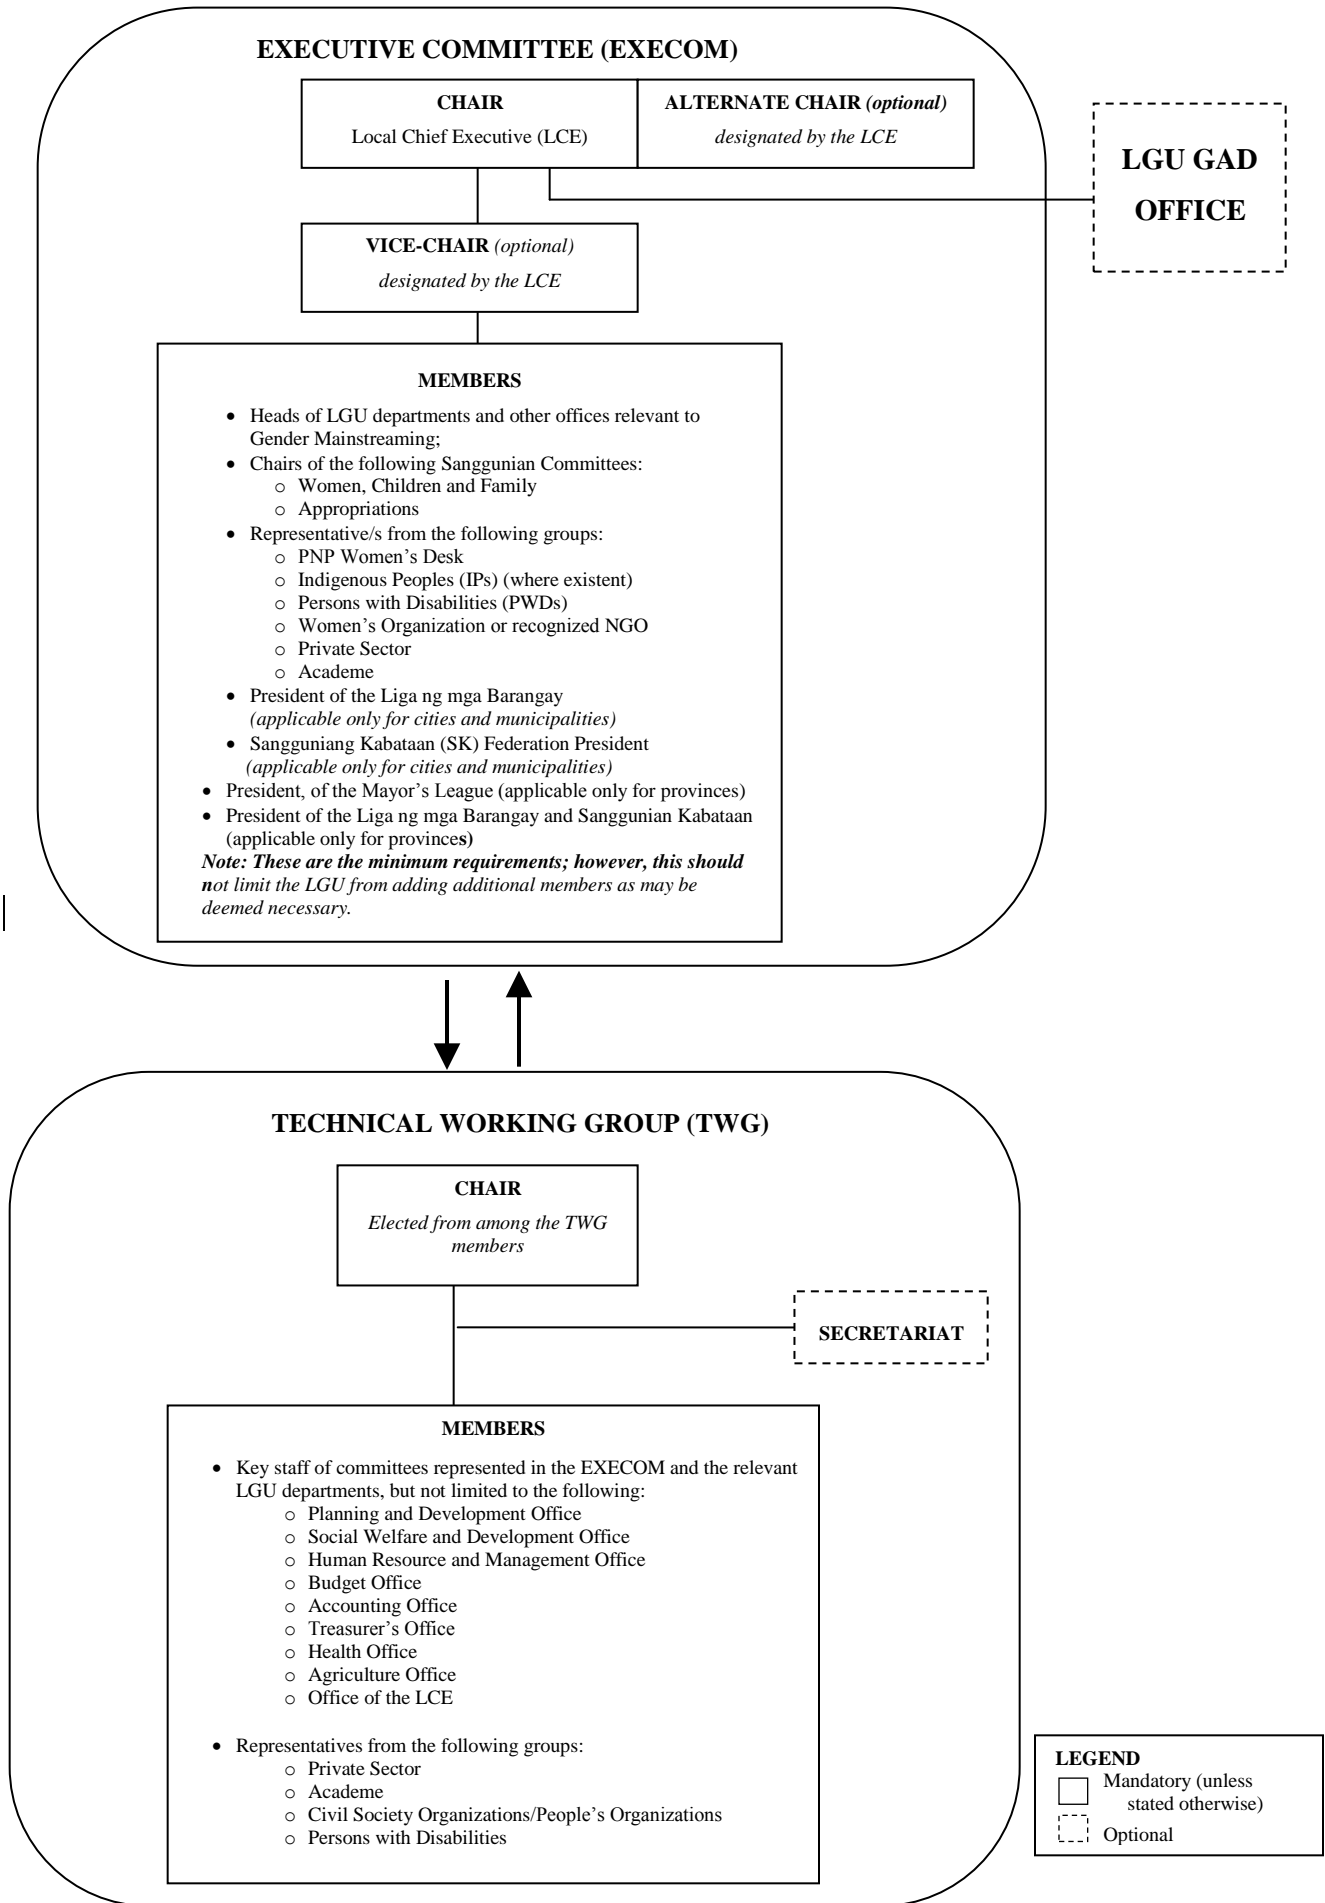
EXECUTIVE COMMITTEE (EXECOM)

CHAIR
Local Chief Executive (LCE)

ALTERNATE CHAIR (optional)
designated by the LCE

LGU GAD OFFICE

VICE-CHAIR (optional)
designated by the LCE

MEMBERS

- Heads of LGU departments and other offices relevant to Gender Mainstreaming;
- Chairs of the following Sanggunian Committees:
  - Women, Children and Family
  - Appropriations
- Representative/s from the following groups:
  - PNP Women's Desk
  - Indigenous Peoples (IPs) (where existent)
  - Persons with Disabilities (PWDs)
  - Women's Organization or recognized NGO
  - Private Sector
  - Academe
- President of the Liga ng mga Barangay (applicable only for cities and municipalities)
- Sangguniang Kabataan (SK) Federation President (applicable only for cities and municipalities)
- President, of the Mayor's League (applicable only for provinces)
- President of the Liga ng mga Barangay and Sanggunian Kabataan (applicable only for provinces)

Note: These are the minimum requirements; however, this should not limit the LGU from adding additional members as may be deemed necessary.

TECHNICAL WORKING GROUP (TWG)

CHAIR
Elected from among the TWG members

SECRETARIAT

MEMBERS

- Key staff of committees represented in the EXECOM and the relevant LGU departments, but not limited to the following:
  - Planning and Development Office
  - Social Welfare and Development Office
  - Human Resource and Management Office
  - Budget Office
  - Accounting Office
  - Treasurer's Office
  - Health Office
  - Agriculture Office
  - Office of the LCE
- Representatives from the following groups:
  - Private Sector
  - Academe
  - Civil Society Organizations/People's Organizations
  - Persons with Disabilities

LEGEND
Mandatory (unless stated otherwise)
Optional